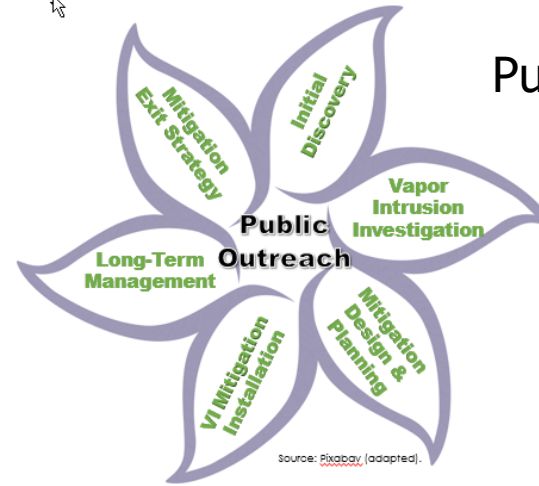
Pu

Mitigation Exit Strategy

Initial Discovery

Vapor Intrusion Investigation

Public Outreach

Long-Term Management

Mitigation Design & Planning

VI Mitigation Installation

Source: Pixabay (adapted).